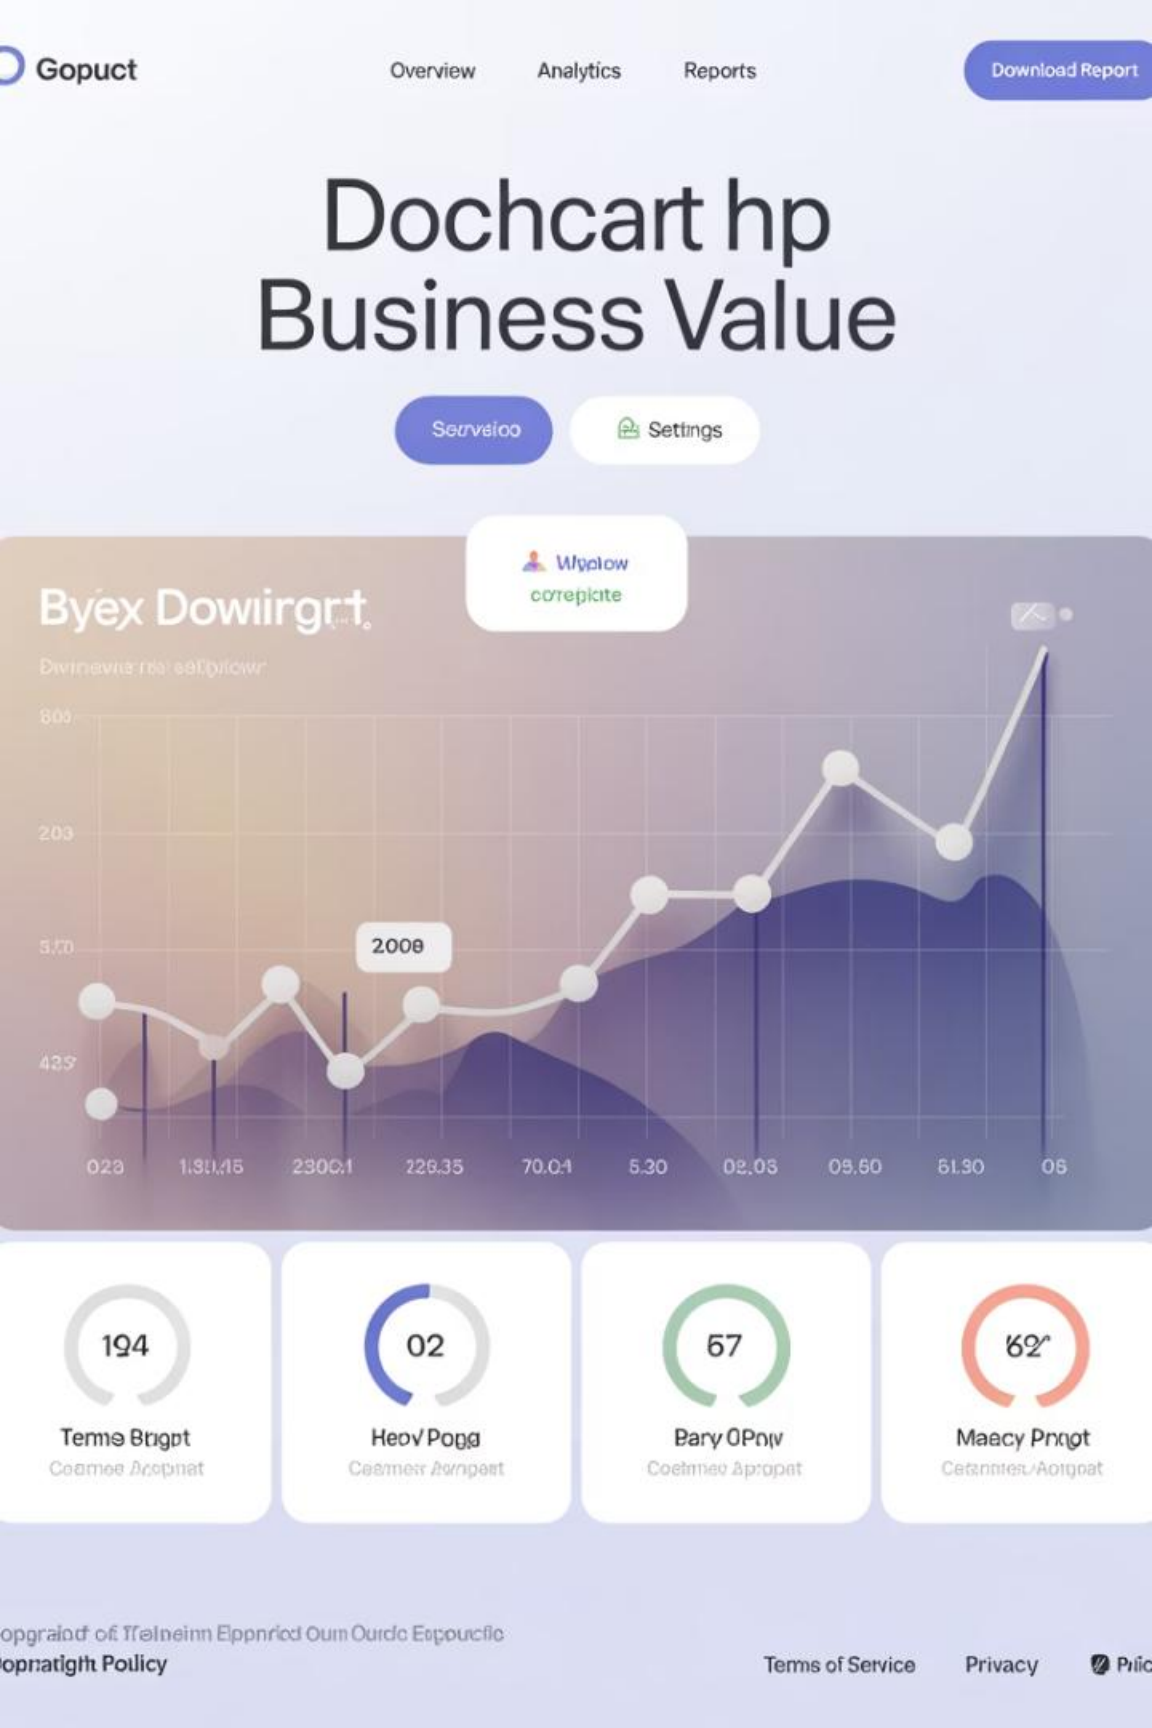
Gopuct

Overview Analytics Reports

Download Report

Dochcart hp Business Value

Sorvsioo

Settings

Wyolow
corepiate

Byex Dowiirgrt

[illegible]

800

200

5.70

425

2009

023 1.30.15 2300.1 226.35 70.04 5.30 02.03 09.60 61.30 06

194
Temse Bogpt
Coamoe Aropnat

02
Heov Pogg
Ceamen Aorpeat

67
Pary OPnw
Coetmee Aropat

62
Maecy Prngt
Cetannes Aorpat

opgraiof of Ifelneinn Eppnrled Oum Ourdc Espoucflc
opnatigh Policy

Terms of Service

Privacy

Pric